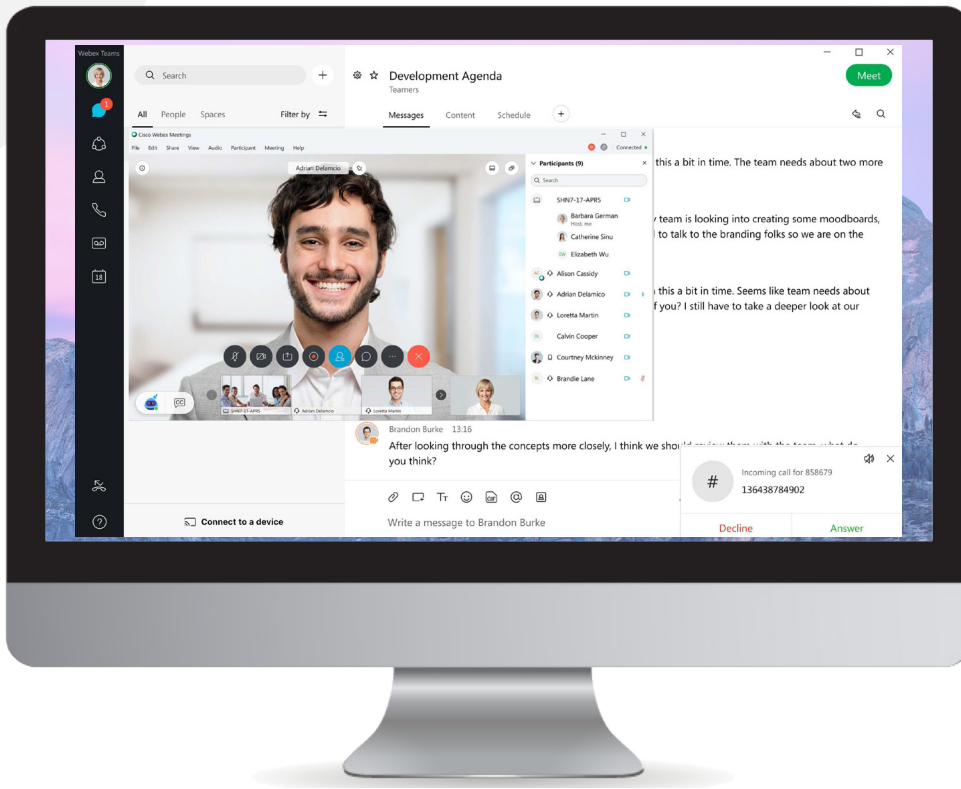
Webex Teams

Search

All People Spaces Filter by

Development Agenda
Teamers

Meet

Messages Content Schedule

Cisco Webex Meetings
File Edit Share View Audio Participant Meeting Help
Connected

Adrian Delamico

Participants (9)
Search
SHN7-17-APR5
Barbara German
Host, me
Catherine Sinu
Elizabeth Wu
Alison Cassidy
Adrian Delamico
Loretta Martin
Calvin Cooper
Courtney Mckinney
Brandie Lane

SHN7-17-APR5 Adrian Delamico Loretta Martin

this a bit in time. The team needs about two more

team is looking into creating some moodboards, to talk to the branding folks so we are on the

this a bit in time. Seems like team needs about f you? I still have to take a deeper look at our

Brandon Burke 13:16
After looking through the concepts more closely, I think we should review them with the team, what do you think?

Incoming call for 858679
136438784902
Decline Answer

Connect to a device

Write a message to Brandon Burke

18